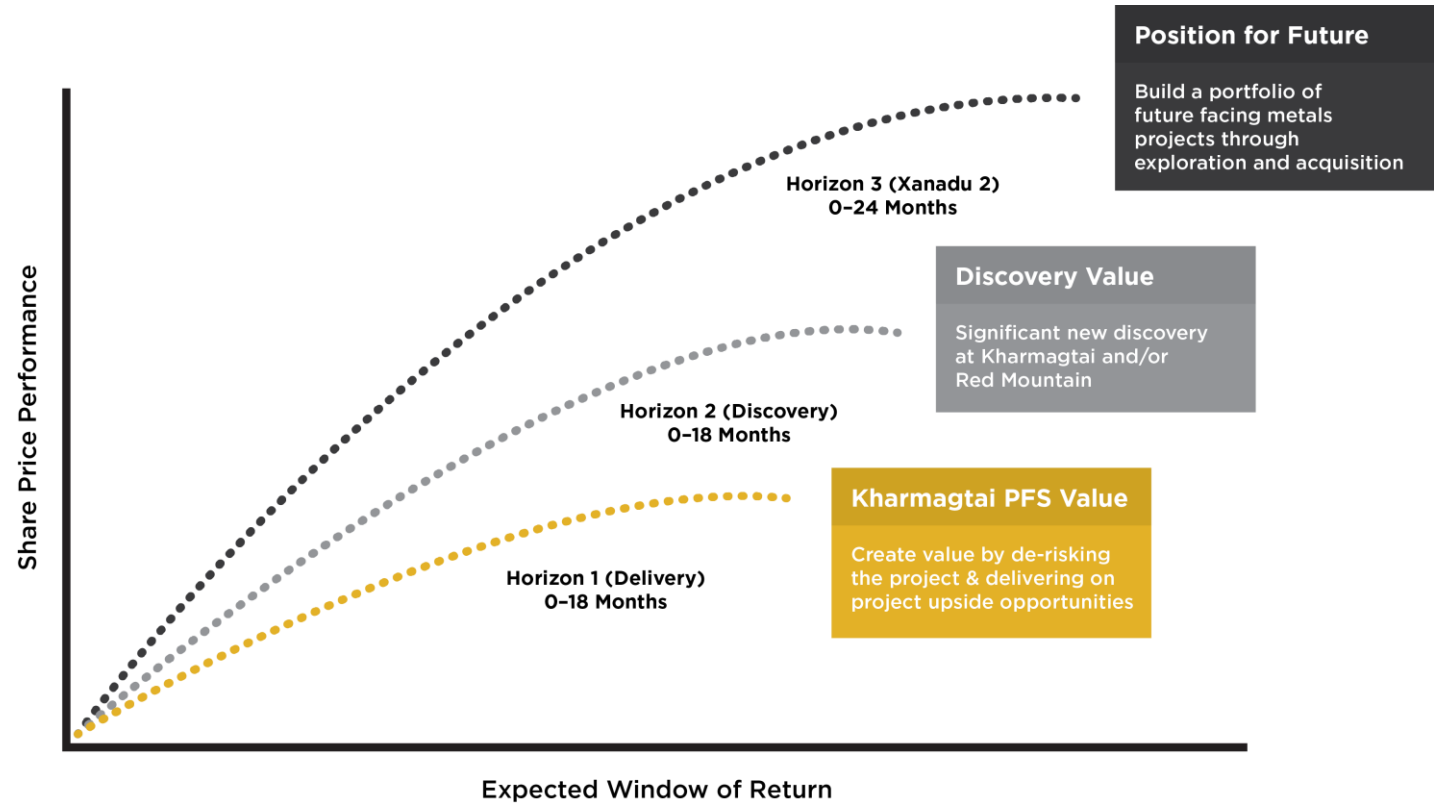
Position for Future

Build a portfolio of future facing metals projects through exploration and acquisition

Horizon 3 (Xanadu 2)
0–24 Months

Discovery Value

Significant new discovery at Kharmagtai and/or Red Mountain

Horizon 2 (Discovery)
0–18 Months

Kharmagtai PFS Value

Create value by de-risking the project & delivering on project upside opportunities

Horizon 1 (Delivery)
0–18 Months

Share Price Performance

Expected Window of Return